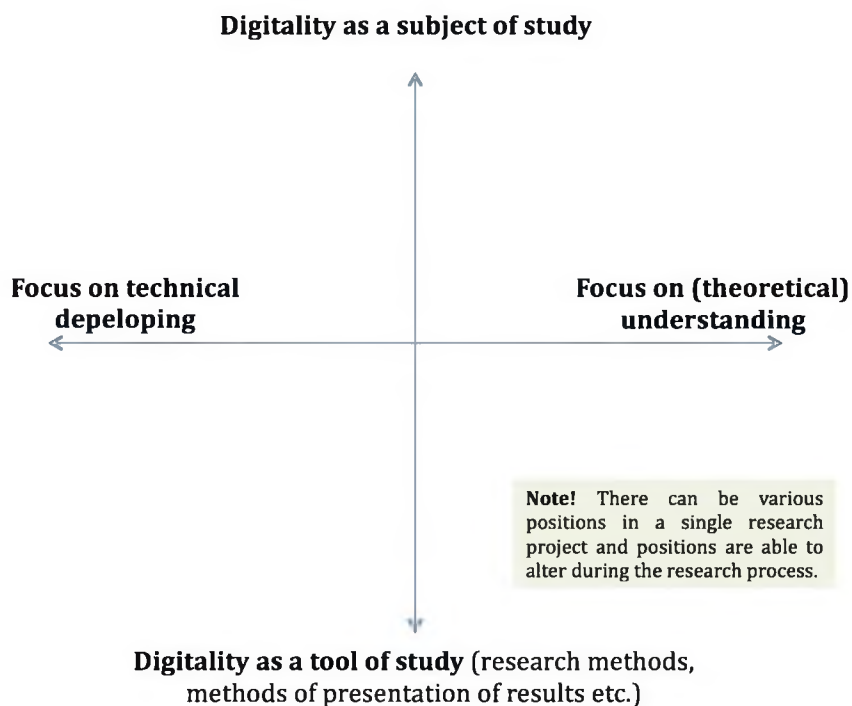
Digitality as a subject of study

Focus on technical depeloping

Focus on (theoretical) understanding

Note! There can be various positions in a single research project and positions are able to alter during the research process.

Digitality as a tool of study (research methods, methods of presentation of results etc.)